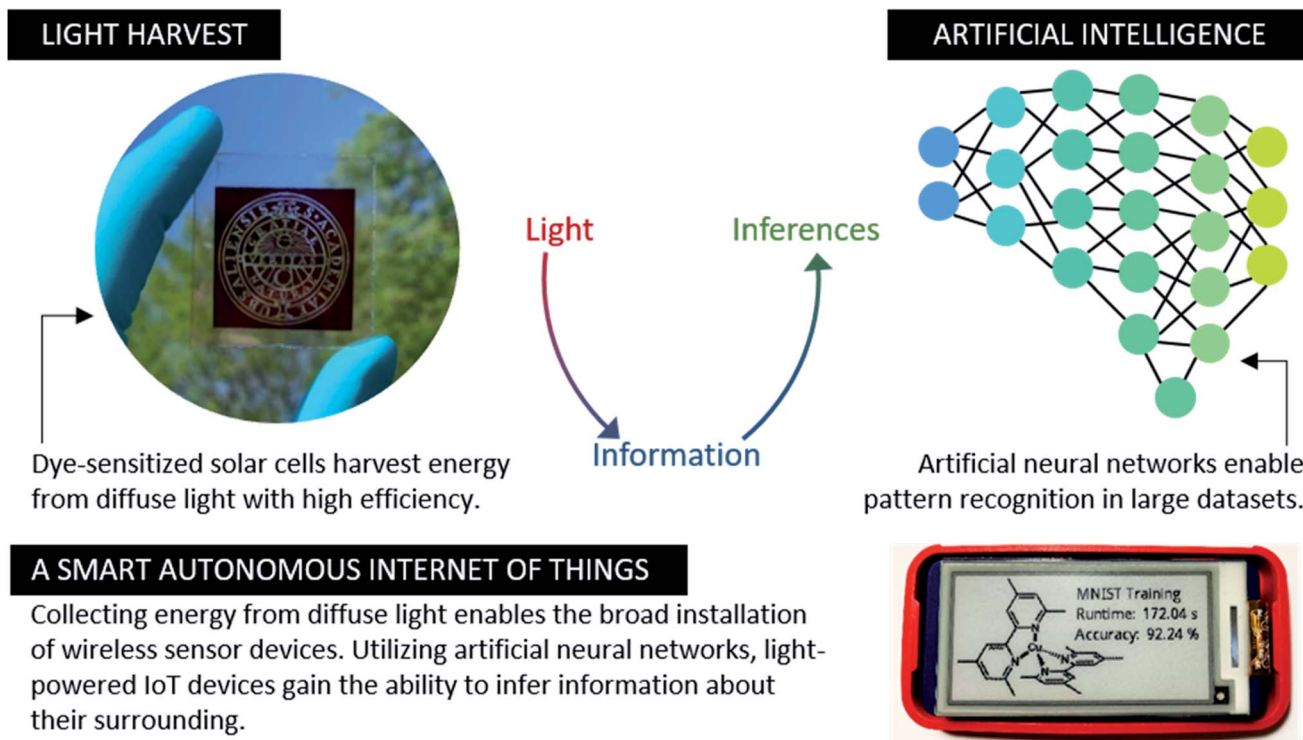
LIGHT HARVEST

ARTIFICIAL INTELLIGENCE

Light

Inferences

Information

Dye-sensitized solar cells harvest energy from diffuse light with high efficiency.

Artificial neural networks enable pattern recognition in large datasets.

A SMART AUTONOMOUS INTERNET OF THINGS

Collecting energy from diffuse light enables the broad installation of wireless sensor devices. Utilizing artificial neural networks, light-powered IoT devices gain the ability to infer information about their surrounding.

MNIST Training
Runtime: 172.04 s
Accuracy: 92.24 %

N
Cu
N
N
N